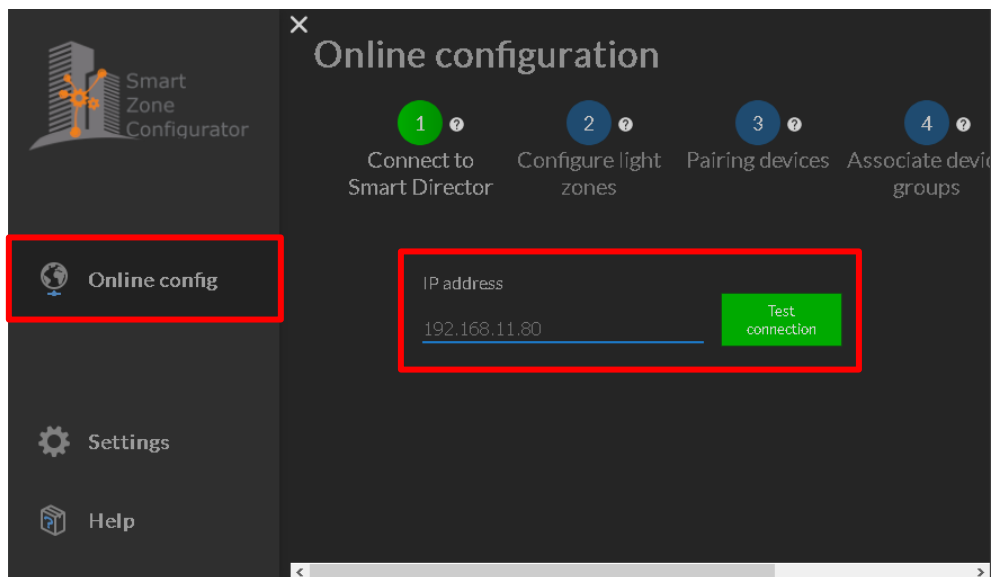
Smart Zone Configurator

Online config

Settings

Help

×

Online configuration

1 ? Connect to Smart Director

2 ? Configure light zones

3 ? Pairing devices

4 ? Associate devi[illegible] groups

IP address

192.168.11.80

Test connection